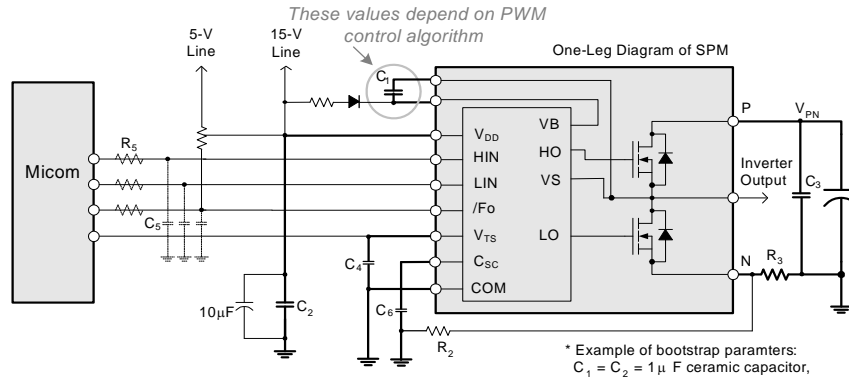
These values depend on PWM control algorithm

5-V Line

15-V Line

One-Leg Diagram of SPM

$C_1$

Micom

$R_5$

$C_5$

$V_{DD}$

HIN

LIN

/Fo

$V_{TS}$

$C_{SC}$

COM

VB

HO

VS

LO

P

$V_{PN}$

Inverter Output

$C_3$

N

$R_3$

$C_4$

$C_6$

$R_2$

10μF

$C_2$

* Example of bootstrap paramters: $C_1 = C_2 = 1\mu$ F ceramic capacitor,